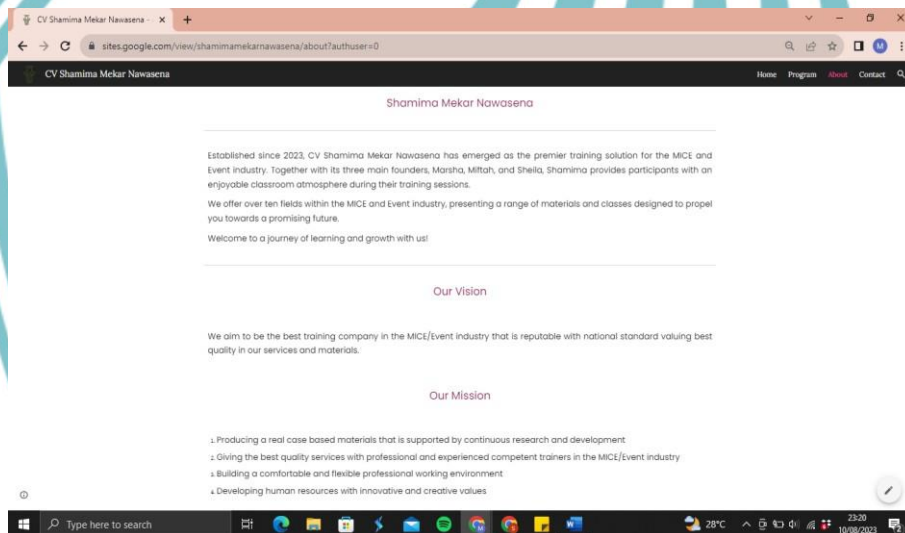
CV Shamima Mekar Nawasena - ×

sites.google.com/view/shamimamekarnawasena/about?authuser=0

CV Shamima Mekar Nawasena

Home Program About Contact

Shamima Mekar Nawasena

Established since 2023, CV Shamima Mekar Nawasena has emerged as the premier training solution for the MICE and Event industry. Together with its three main founders, Marsha, Miftah, and Sheila, Shamima provides participants with an enjoyable classroom atmosphere during their training sessions.

We offer over ten fields within the MICE and Event industry, presenting a range of materials and classes designed to propel you towards a promising future.

Welcome to a journey of learning and growth with us!

Our Vision

We aim to be the best training company in the MICE/Event industry that is reputable with national standard valuing best quality in our services and materials.

Our Mission

1. Producing a real case based materials that is supported by continuous research and development
2. Giving the best quality services with professional and experienced competent trainers in the MICE/Event industry
3. Building a comfortable and flexible professional working environment
4. Developing human resources with innovative and creative values

Type here to search

28°C

23:20
10/08/2023